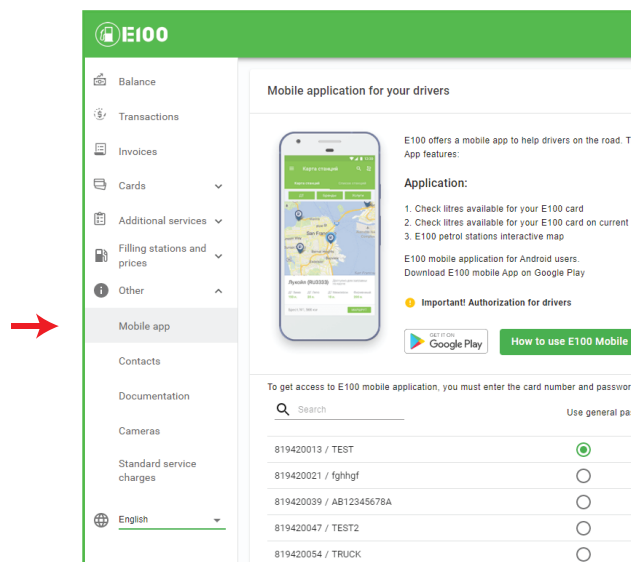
E100

Balance

Transactions

Invoices

Cards

Additional services

Filling stations and prices

Other

Mobile app

Contacts

Documentation

Cameras

Standard service charges

English

Mobile application for your drivers

Карта станций

San Francisco

Лукойл (RU0333)

E100 offers a mobile app to help drivers on the road. T App features:

Application:

1. Check litres available for your E100 card
2. Check litres available for your E100 card on current
3. E100 petrol stations interactive map

E100 mobile application for Android users.
Download E100 mobile App on Google Play

Important! Authorization for drivers

GET IT ON Google Play

How to use E100 Mobile

To get access to E100 mobile application, you must enter the card number and passwor

Search

Use general pa

819420013 / TEST

819420021 / fghhgf

819420039 / AB12345678A

819420047 / TEST2

819420054 / TRUCK